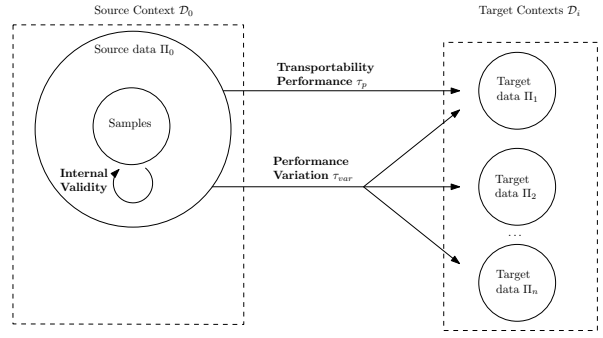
Source Context $\mathcal{D}_0$

Source data $\Pi_0$

Samples

Internal Validity

Transportability Performance $\tau_p$

Performance Variation $\tau_{var}$

Target Contexts $\mathcal{D}_i$

Target data $\Pi_1$

Target data $\Pi_2$

...

Target data $\Pi_n$